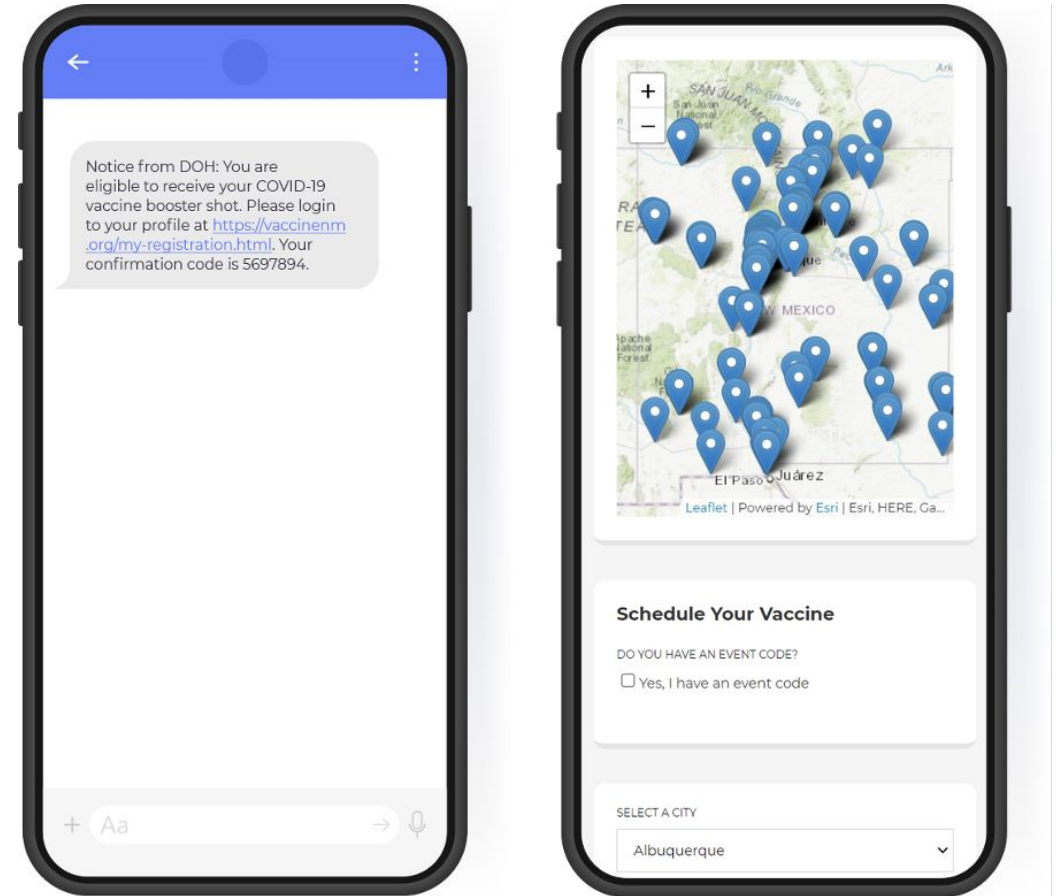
Notice from DOH: You are eligible to receive your COVID-19 vaccine booster shot. Please login to your profile at https://vaccinenm.org/my-registration.html. Your confirmation code is 5697894.

Aa

+
−
SAN JUAN M
San Juan National Forest
Rio Grande
Ark
RA
TEA
W MEXICO
Apache National Forest
El Paso
Juárez
Leaflet | Powered by Esri | Esri, HERE, Ga...

Schedule Your Vaccine

DO YOU HAVE AN EVENT CODE?

Yes, I have an event code

SELECT A CITY

Albuquerque